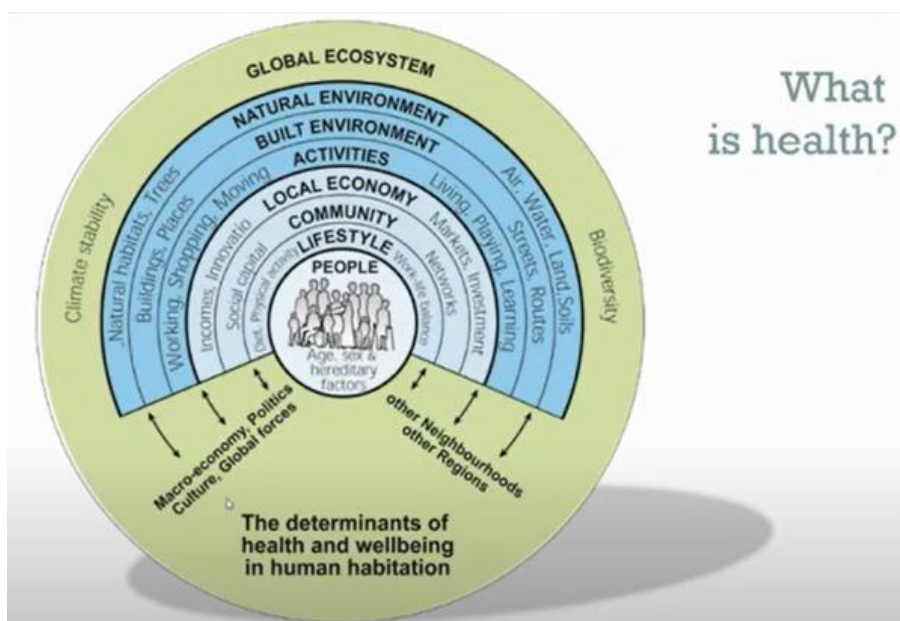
GLOBAL ECOSYSTEM

NATURAL ENVIRONMENT

BUILT ENVIRONMENT

ACTIVITIES

LOCAL ECONOMY

COMMUNITY

LIFESTYLE

PEOPLE

Climate stability

Natural habitats, Trees

Buildings, Places

Working, Shopping, Moving

Incomes, Innovatio

Social capital

Diet, Physical activity

Work-life balance

Networks

Markets, Investment

Living, Playing, Learning

Streets, Routes

Air, Water, Land, Soils

Biodiversity

Age, sex & hereditary factors

Macro-economy, Politics Culture, Global forces

other Neighbourhoods other Regions

The determinants of health and wellbeing in human habitation

What is health?